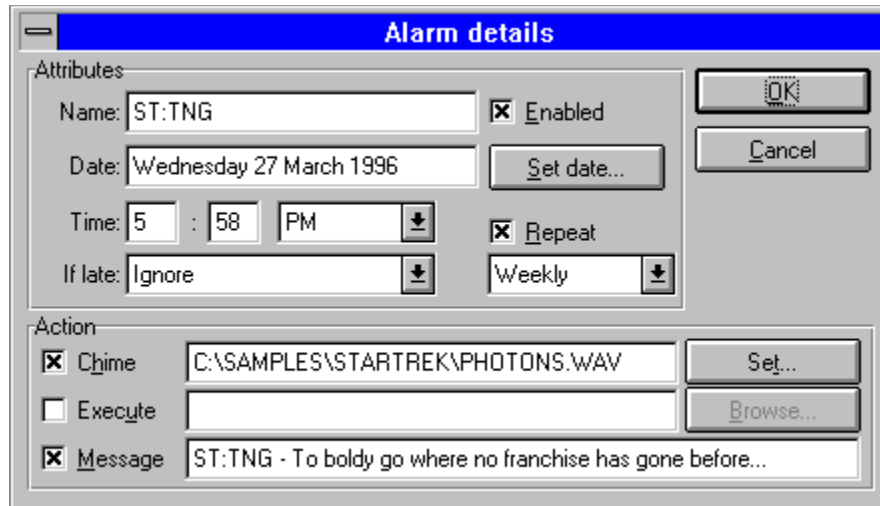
Alarm details

Attributes

Name: ST:TNG

Enabled

Date: Wednesday 27 March 1996

Set date...

Time: 5 : 58 PM

Repeat

If late: Ignore

Weekly

OK

Cancel

Action

Chime C:\SAMPLES\STARTREK\PHOTONS.WAV Set...

Execute Browse...

Message ST:TNG - To boldy go where no franchise has gone before...